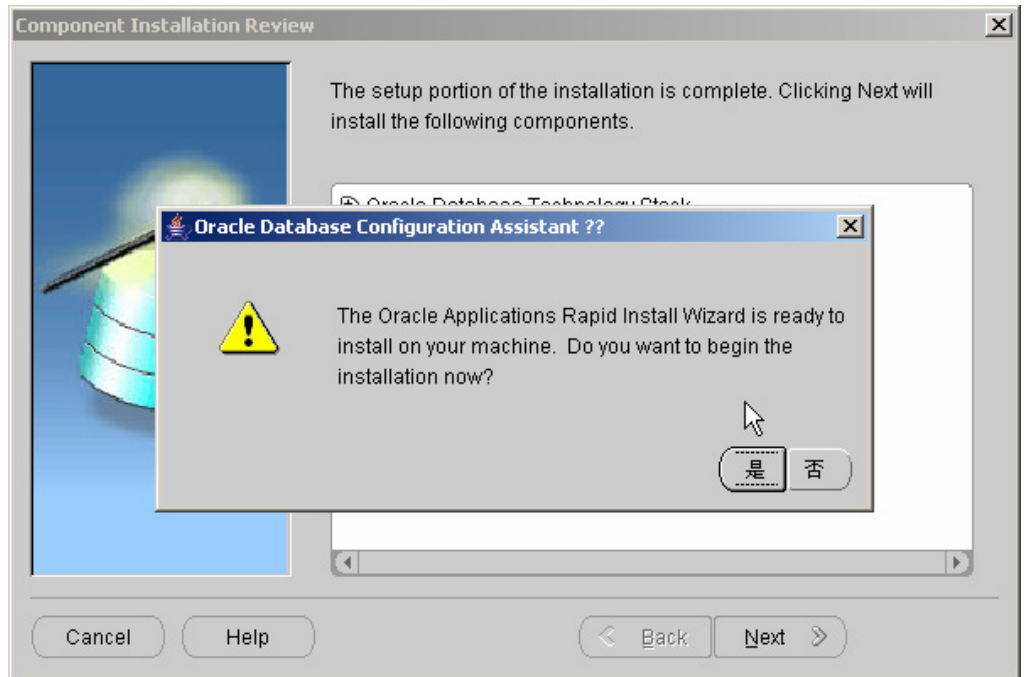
Component Installation Review

The setup portion of the installation is complete. Clicking Next will install the following components.

Oracle Database Technology Stack

Oracle Database Configuration Assistant ??

The Oracle Applications Rapid Install Wizard is ready to install on your machine. Do you want to begin the installation now?

是 否

Cancel Help Back Next